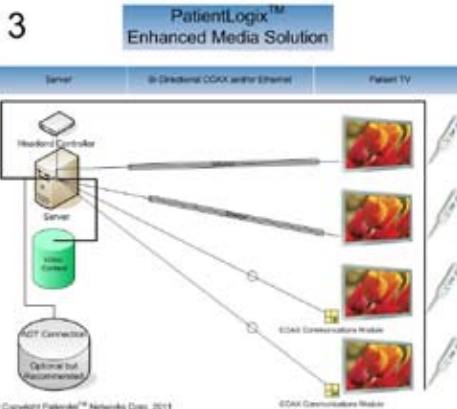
3

PatientLogix$^{TM}$ Enhanced Media Solution

Server

Bi-Directional COAX and/or Ethernet

Patient TV

Headend Controller

Server

Video Content

ADT Connection

Optional but Recommended

COAX Communications Module

COAX Communications Module

Copyright Patientlogix$^{TM}$ Networks Corp. 2011